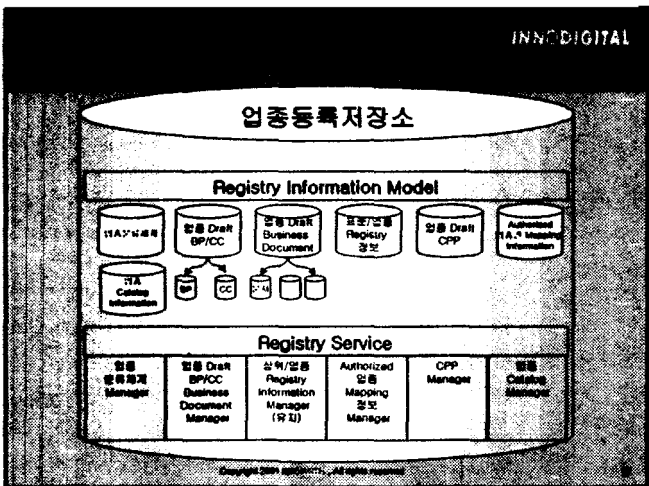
INNODIGITAL

업종등록저장소

Registry Information Model

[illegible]

업종 Draft BP/CC

업종 Draft Business Document

표준/업종 Registry 정보

업종 Draft CPP

Authorized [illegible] Mapping Information

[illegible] Catalog Information

BP

CC

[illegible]

Registry Service

| 업종 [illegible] Manager | 업종 Draft BP/CC Business Document Manager | 상위/업종 Registry Information Manager (유지) | Authorized 업종 Mapping 정보 Manager | CPP Manager | 업종 Catalog Manager |
|---|---|---|---|---|---|

Copyright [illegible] All rights reserved.